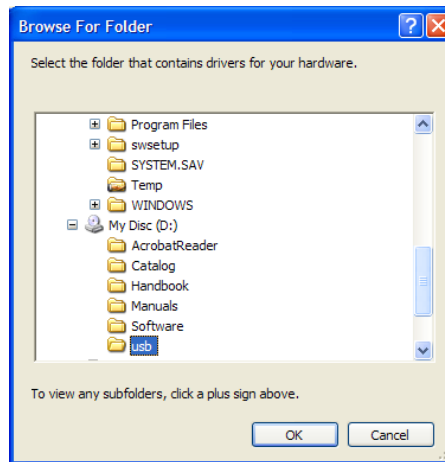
Browse For Folder

Select the folder that contains drivers for your hardware.

Program Files
swsetup
SYSTEM.SAV
Temp
WINDOWS
My Disc (D:)
AcrobatReader
Catalog
Handbook
Manuals
Software
usb

To view any subfolders, click a plus sign above.

OK
Cancel